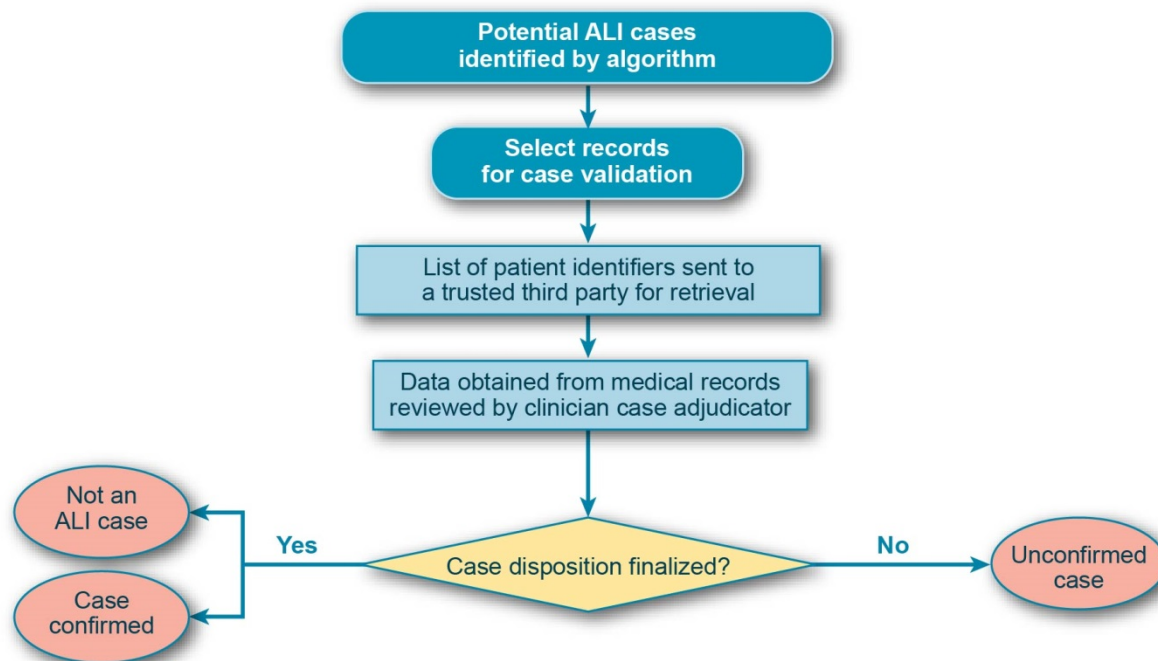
Potential ALI cases identified by algorithm

Select records for case validation

List of patient identifiers sent to a trusted third party for retrieval

Data obtained from medical records reviewed by clinician case adjudicator

Not an ALI case

Case confirmed

Yes

Case disposition finalized?

No

Unconfirmed case